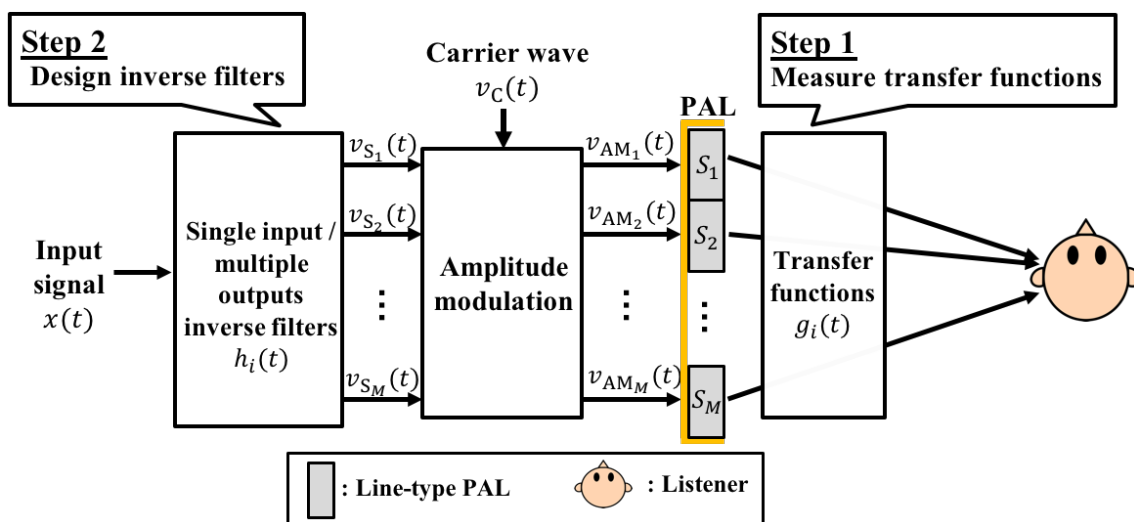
Step 2
Design inverse filters

Carrier wave
$v_{\mathrm{C}}(t)$

PAL

Step 1
Measure transfer functions

Input signal
$x(t)$

Single input / multiple outputs inverse filters
$h_i(t)$

$v_{\mathrm{S}_1}(t)$
$v_{\mathrm{S}_2}(t)$
⋮
$v_{\mathrm{S}_M}(t)$

Amplitude modulation

$v_{\mathrm{AM}_1}(t)$
$v_{\mathrm{AM}_2}(t)$
⋮
$v_{\mathrm{AM}_M}(t)$

$S_1$
$S_2$
⋮
$S_M$

Transfer functions
$g_i(t)$

: Line-type PAL
: Listener